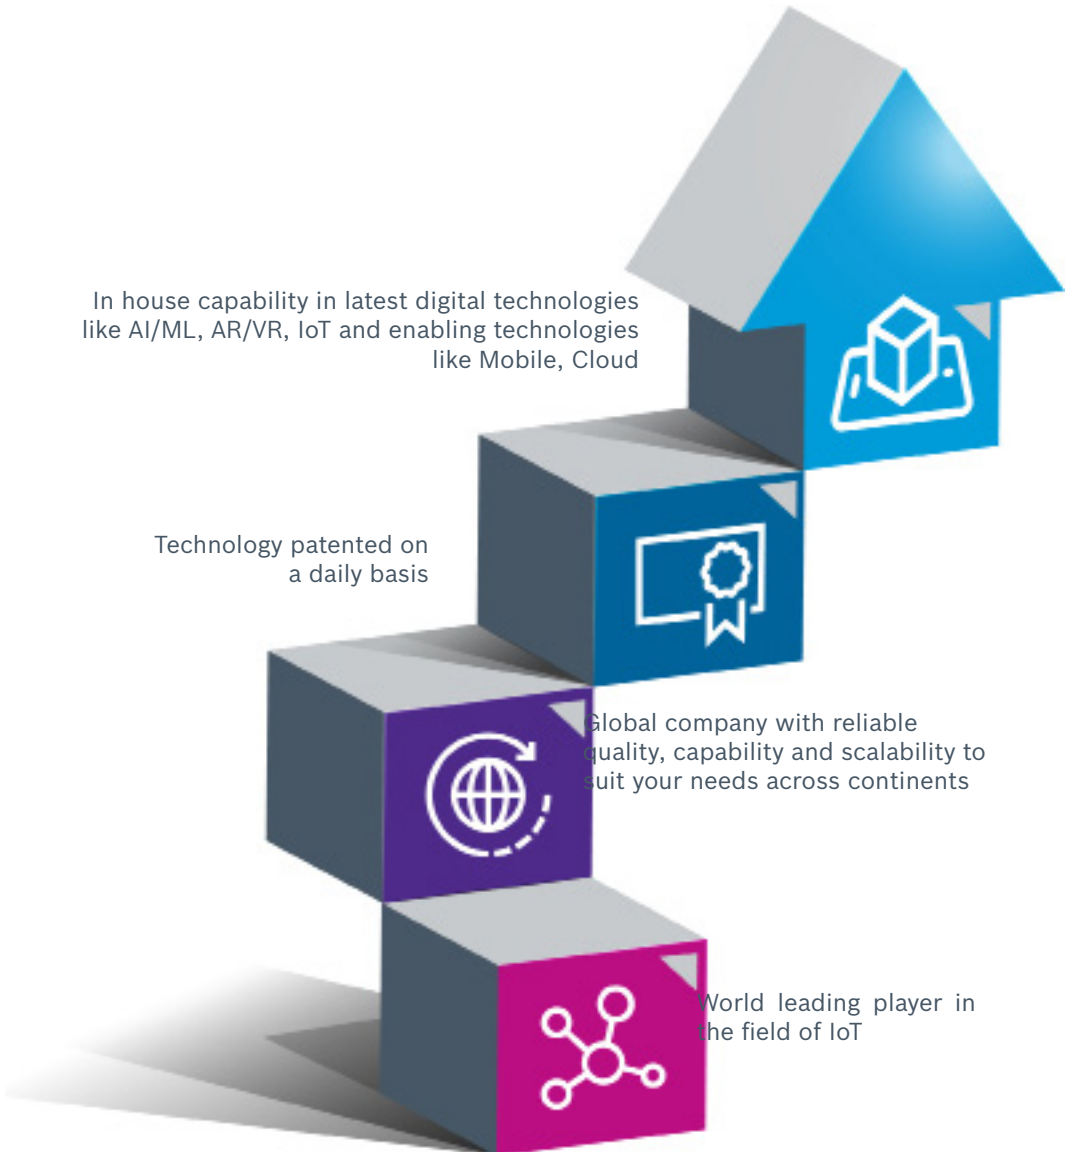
In house capability in latest digital technologies like AI/ML, AR/VR, IoT and enabling technologies like Mobile, Cloud

Technology patented on a daily basis

Global company with reliable quality, capability and scalability to suit your needs across continents

World leading player in the field of IoT